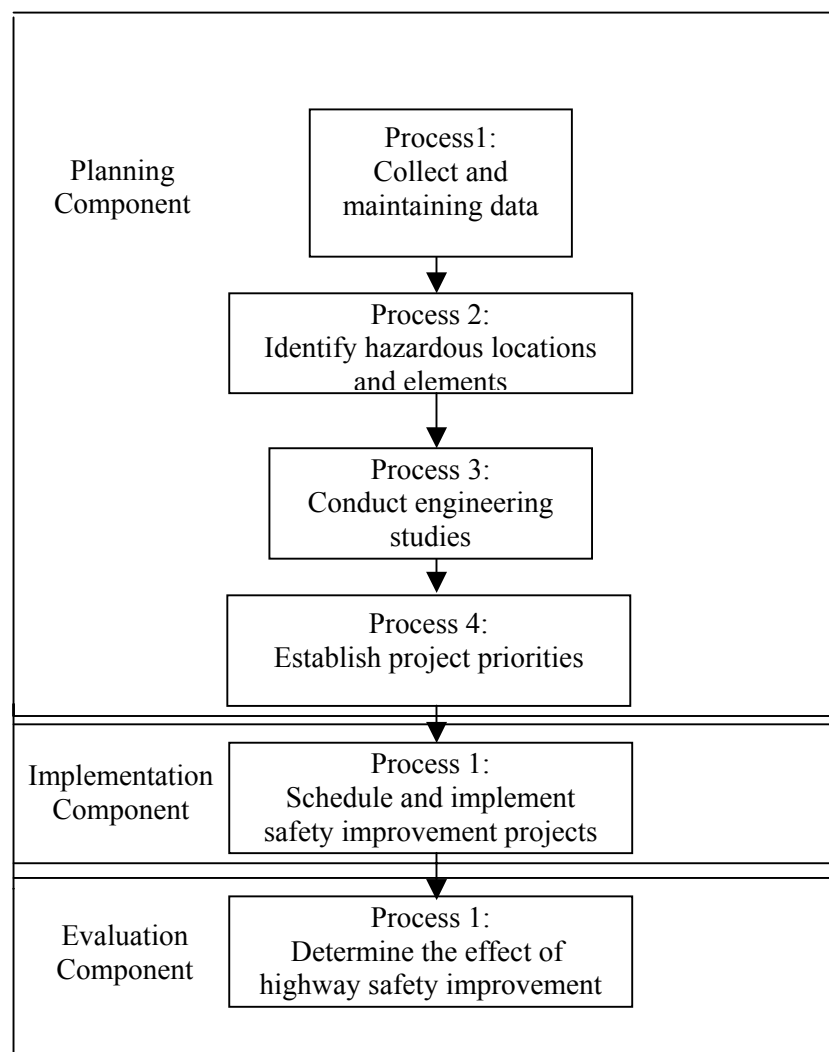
Planning Component

Process1: Collect and maintaining data

Process 2: Identify hazardous locations and elements

Process 3: Conduct engineering studies

Process 4: Establish project priorities

Implementation Component

Process 1: Schedule and implement safety improvement projects

Evaluation Component

Process 1: Determine the effect of highway safety improvement